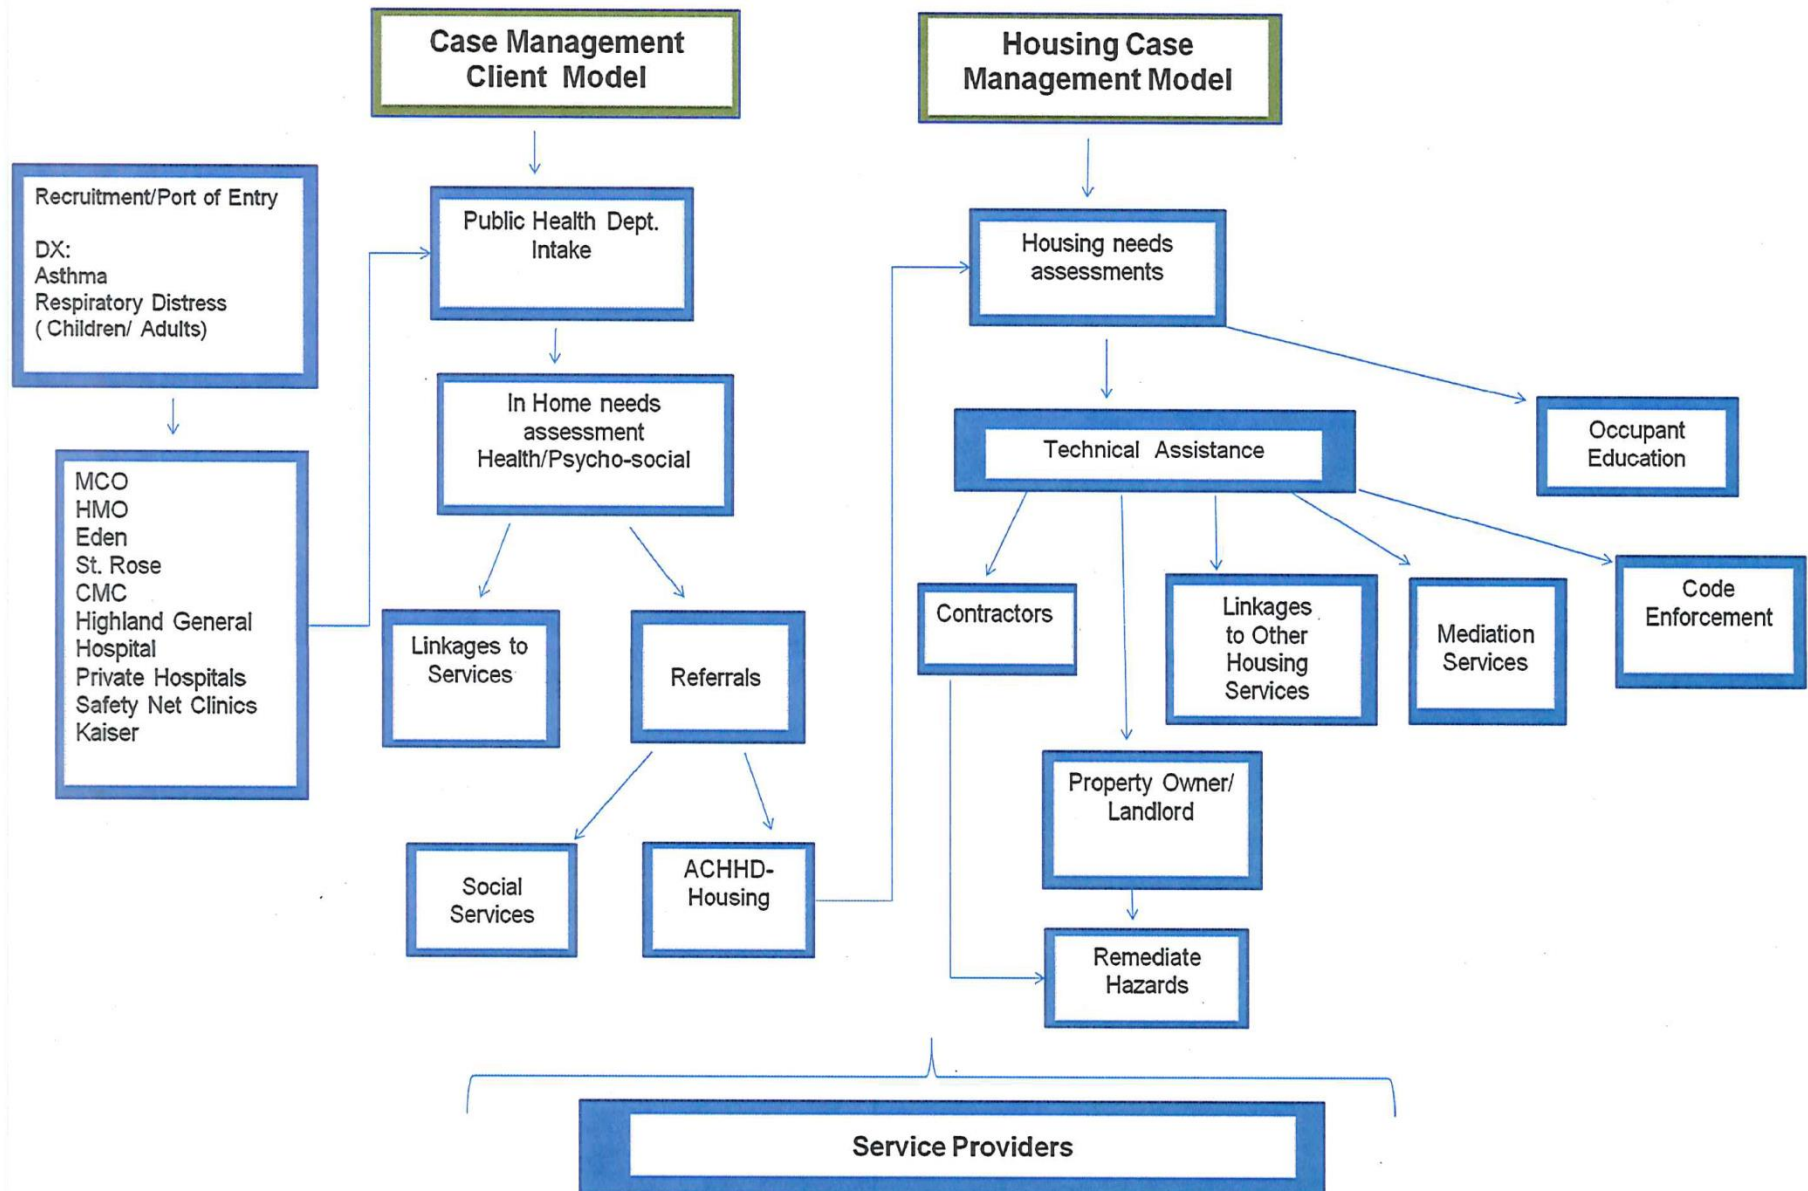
Case Management Client Model

Housing Case Management Model

Recruitment/Port of Entry

DX:
Asthma
Respiratory Distress
( Children/ Adults)

Public Health Dept. Intake

Housing needs assessments

MCO
HMO
Eden
St. Rose
CMC
Highland General Hospital
Private Hospitals
Safety Net Clinics
Kaiser

In Home needs assessment Health/Psycho-social

Technical Assistance

Occupant Education

Linkages to Services

Referrals

Contractors

Linkages to Other Housing Services

Mediation Services

Code Enforcement

Property Owner/ Landlord

Social Services

ACHHD-Housing

Remediate Hazards

Service Providers